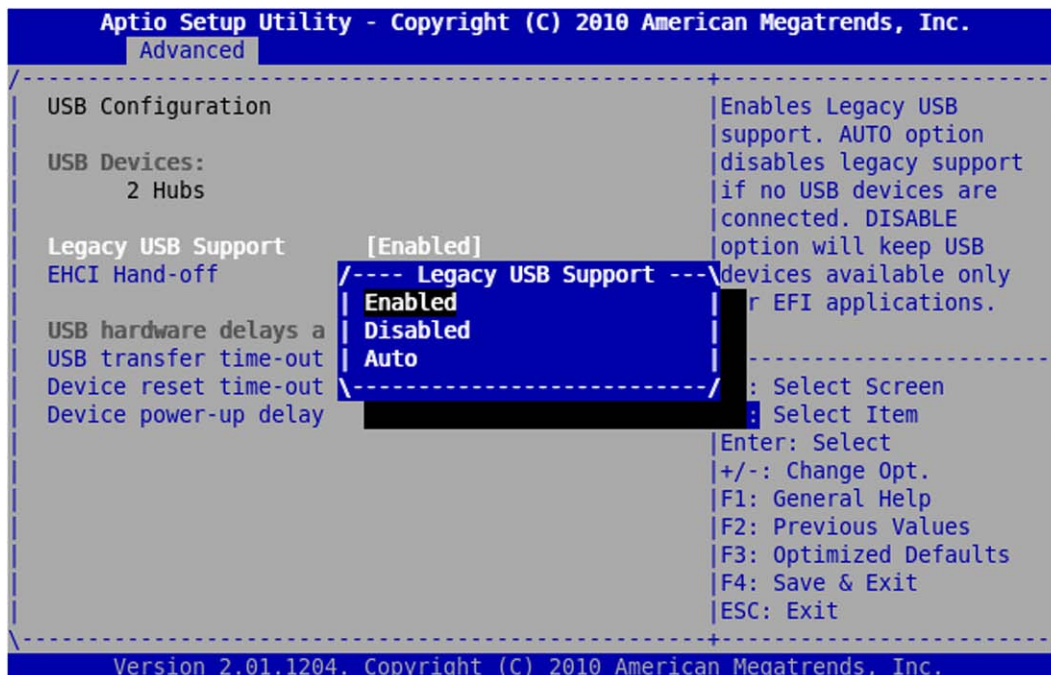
Aptio Setup Utility - Copyright (C) 2010 American Megatrends, Inc.
Advanced

USB Configuration

USB Devices:
2 Hubs

Legacy USB Support [Enabled]
EHCI Hand-off

USB hardware delays a
USB transfer time-out
Device reset time-out
Device power-up delay

Legacy USB Support
Enabled
Disabled
Auto

Enables Legacy USB support. AUTO option disables legacy support if no USB devices are connected. DISABLE option will keep USB devices available only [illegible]r EFI applications.

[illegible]: Select Screen
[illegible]: Select Item
Enter: Select
+/-: Change Opt.
F1: General Help
F2: Previous Values
F3: Optimized Defaults
F4: Save & Exit
ESC: Exit

Version 2.01.1204. Copyright (C) 2010 American Megatrends, Inc.